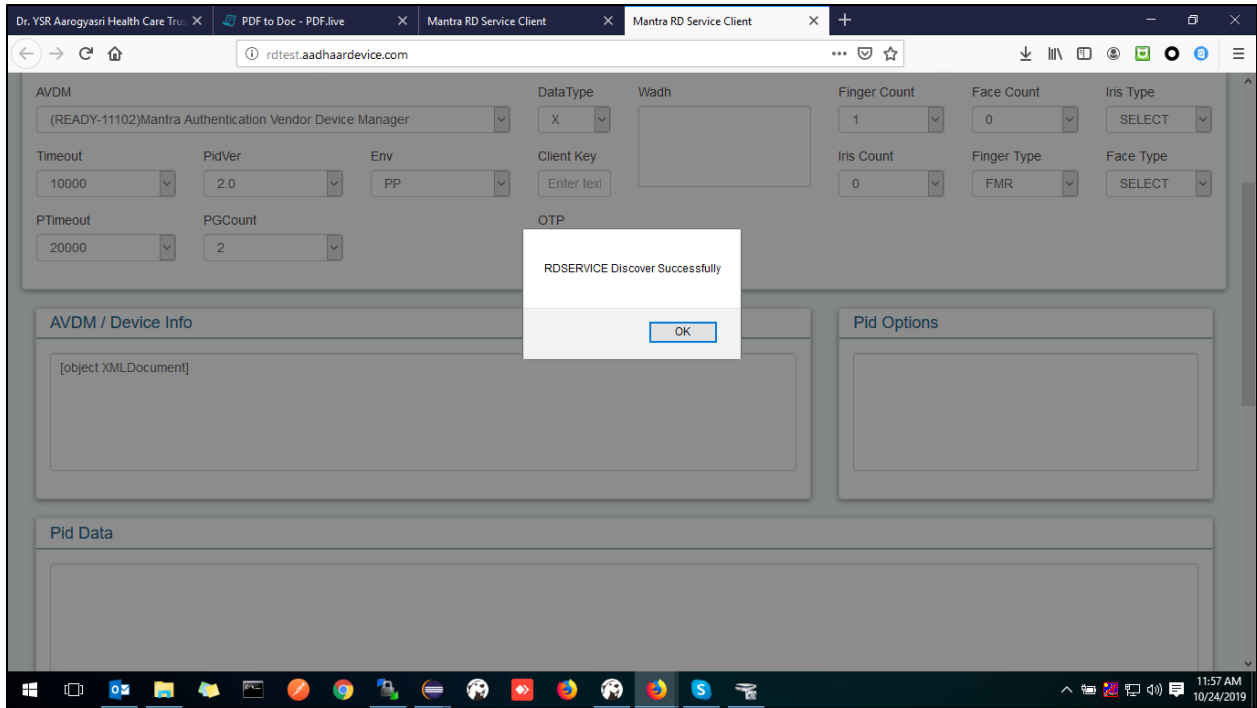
Dr. YSR Aarogyasri Health Care Tru
PDF to Doc - PDF.live
Mantra RD Service Client
Mantra RD Service Client

rdtest.aadhaardevice.com

AVDM
(READY-11102)Mantra Authentication Vendor Device Manager
DataType
X
Wadh
Finger Count
1
Face Count
0
Iris Type
SELECT
Timeout
10000
PidVer
2.0
Env
PP
Client Key
Enter text
Iris Count
0
Finger Type
FMR
Face Type
SELECT
PTimeout
20000
PGCount
2
OTP

RDSERVICE Discover Successfully
OK

AVDM / Device Info
[object XMLDocument]
Pid Options

Pid Data

11:57 AM
10/24/2019